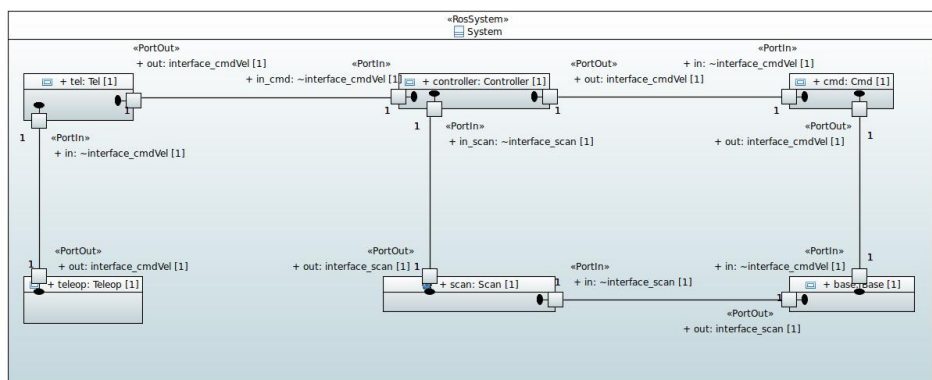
«RosSystem»
System

«PortOut»
+ out: interface_cmdVel [1]

+ tel: Tel [1]

1

«PortIn»
+ in_cmd: ~interface_cmdVel [1]

1

+ controller: Controller [1]

1

«PortOut»
+ out: interface_cmdVel [1]

«PortIn»
+ in: ~interface_cmdVel [1]

1

+ cmd: Cmd [1]

1

«PortIn»
+ in: ~interface_cmdVel [1]

1

«PortIn»
+ in_scan: ~interface_scan [1]

«PortOut»
+ out: interface_cmdVel [1]

1

«PortOut»
+ out: interface_cmdVel [1]

1

+ teleop: Teleop [1]

«PortOut»
+ out: interface_scan [1]

1

+ scan: Scan [1]

«PortIn»
+ in: ~interface_scan [1]

1

«PortIn»
+ in: ~interface_cmdVel [1]

1

+ base: Base [1]

1

«PortOut»
+ out: interface_scan [1]